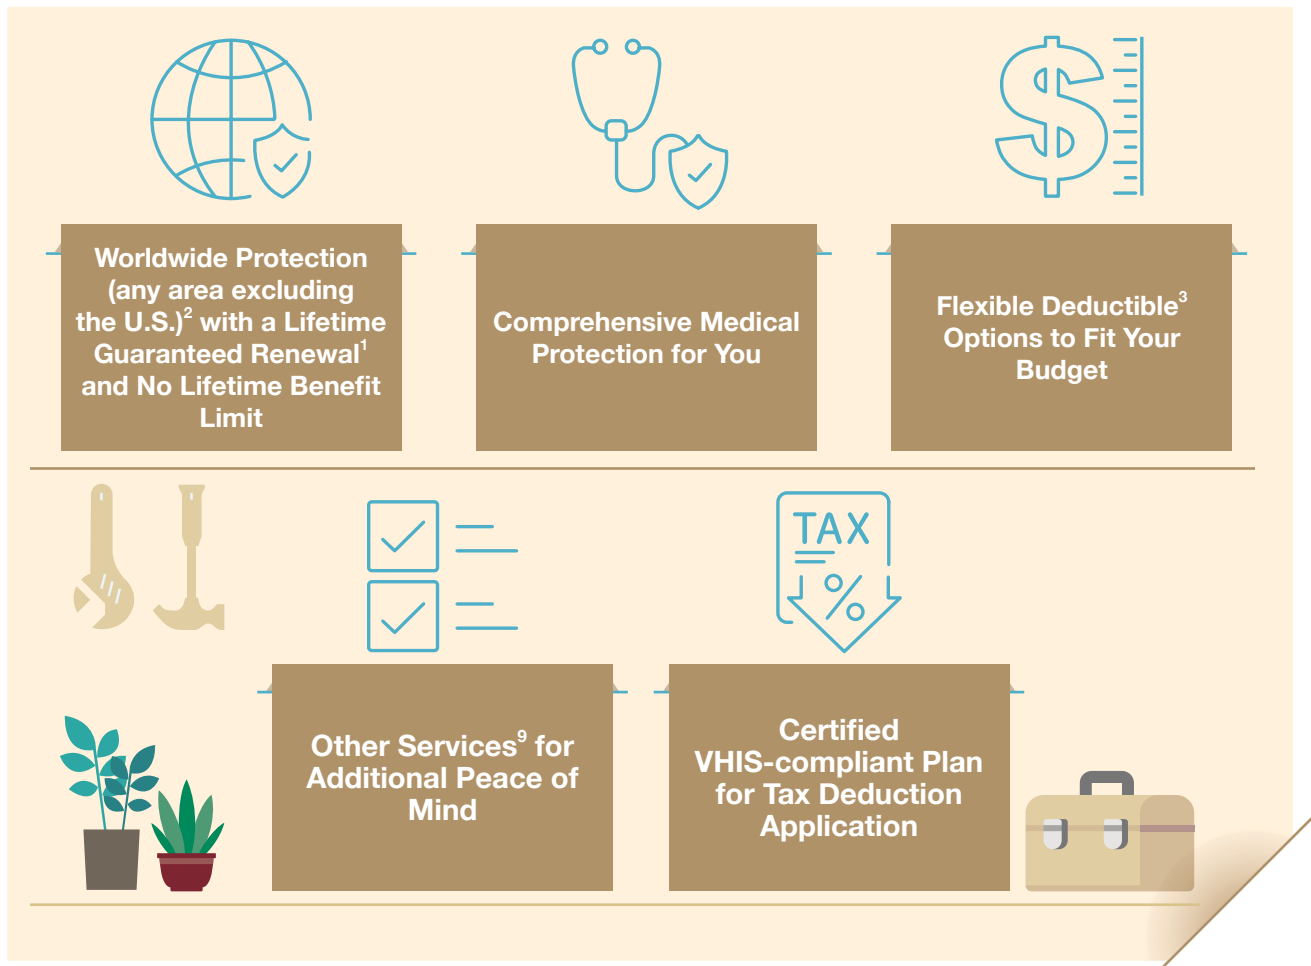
Worldwide Protection (any area excluding the U.S.)$^2$ with a Lifetime Guaranteed Renewal$^1$ and No Lifetime Benefit Limit

Comprehensive Medical Protection for You

Flexible Deductible$^3$ Options to Fit Your Budget

TAX

%

Other Services$^9$ for Additional Peace of Mind

Certified VHIS-compliant Plan for Tax Deduction Application